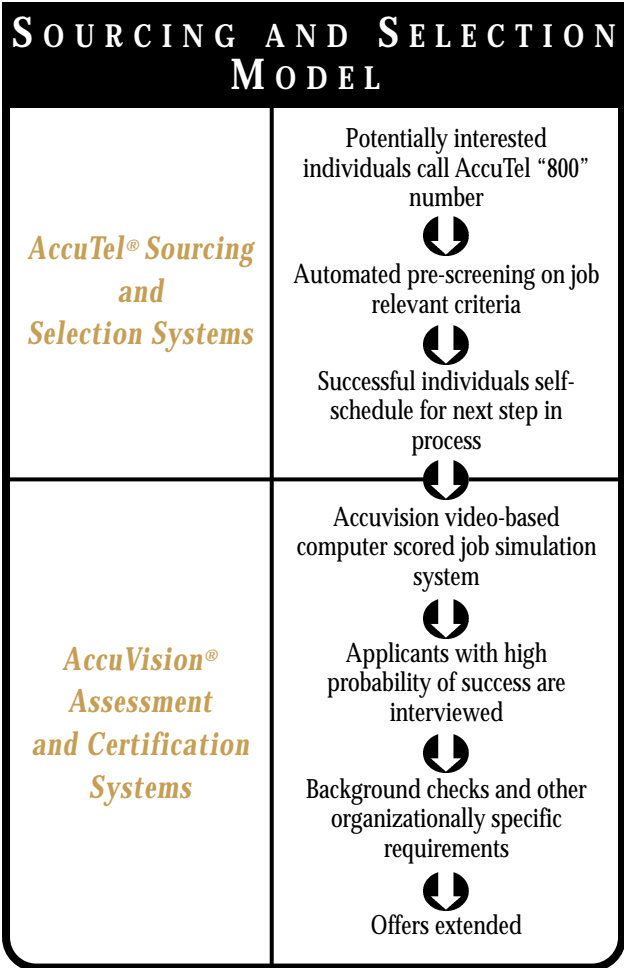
SOURCING AND SELECTION MODEL

| | |
|---|---|
| AccuTel® Sourcing and Selection Systems | Potentially interested individuals call AccuTel "800" number<br>Automated pre-screening on job relevant criteria<br>Successful individuals self-schedule for next step in process |
| AccuVision® Assessment and Certification Systems | Accuvision video-based computer scored job simulation system<br>Applicants with high probability of success are interviewed<br>Background checks and other organizationally specific requirements<br>Offers extended |